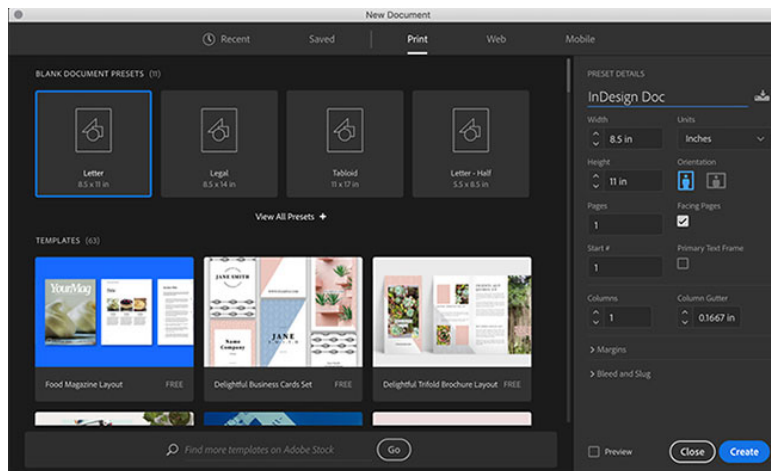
New Document

Recent Saved Print Web Mobile

BLANK DOCUMENT PRESETS (11)

Letter
8.5 x 11 in

Legal
8.5 x 14 in

Tabloid
11 x 17 in

Letter - Half
5.5 x 8.5 in

View All Presets +

TEMPLATES (63)

YourMag

JANE

Name Company

JANE

Food Magazine Layout FREE

Delightful Business Cards Set FREE

Delightful Trifold Brochure Layout FREE

Find more templates on Adobe Stock

Go

PRESET DETAILS

InDesign Doc

Width
8.5 in

Units
Inches

Height
11 in

Orientation

Pages
1

Facing Pages

Start #
1

Primary Text Frame

Columns
1

Column Gutter
0.1667 in

> Margins

> Bleed and Slug

Preview

Close

Create